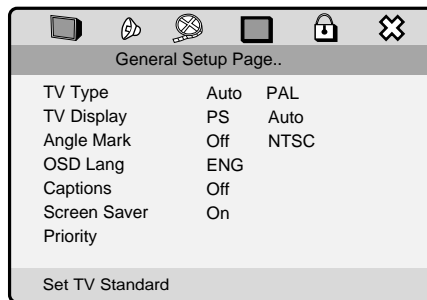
General Setup Page..

| | | |
|---|---|---|
| TV Type | Auto | PAL |
| TV Display | PS | Auto |
| Angle Mark | Off | NTSC |
| OSD Lang | ENG | |
| Captions | Off | |
| Screen Saver | On | |
| Priority | | |

Set TV Standard